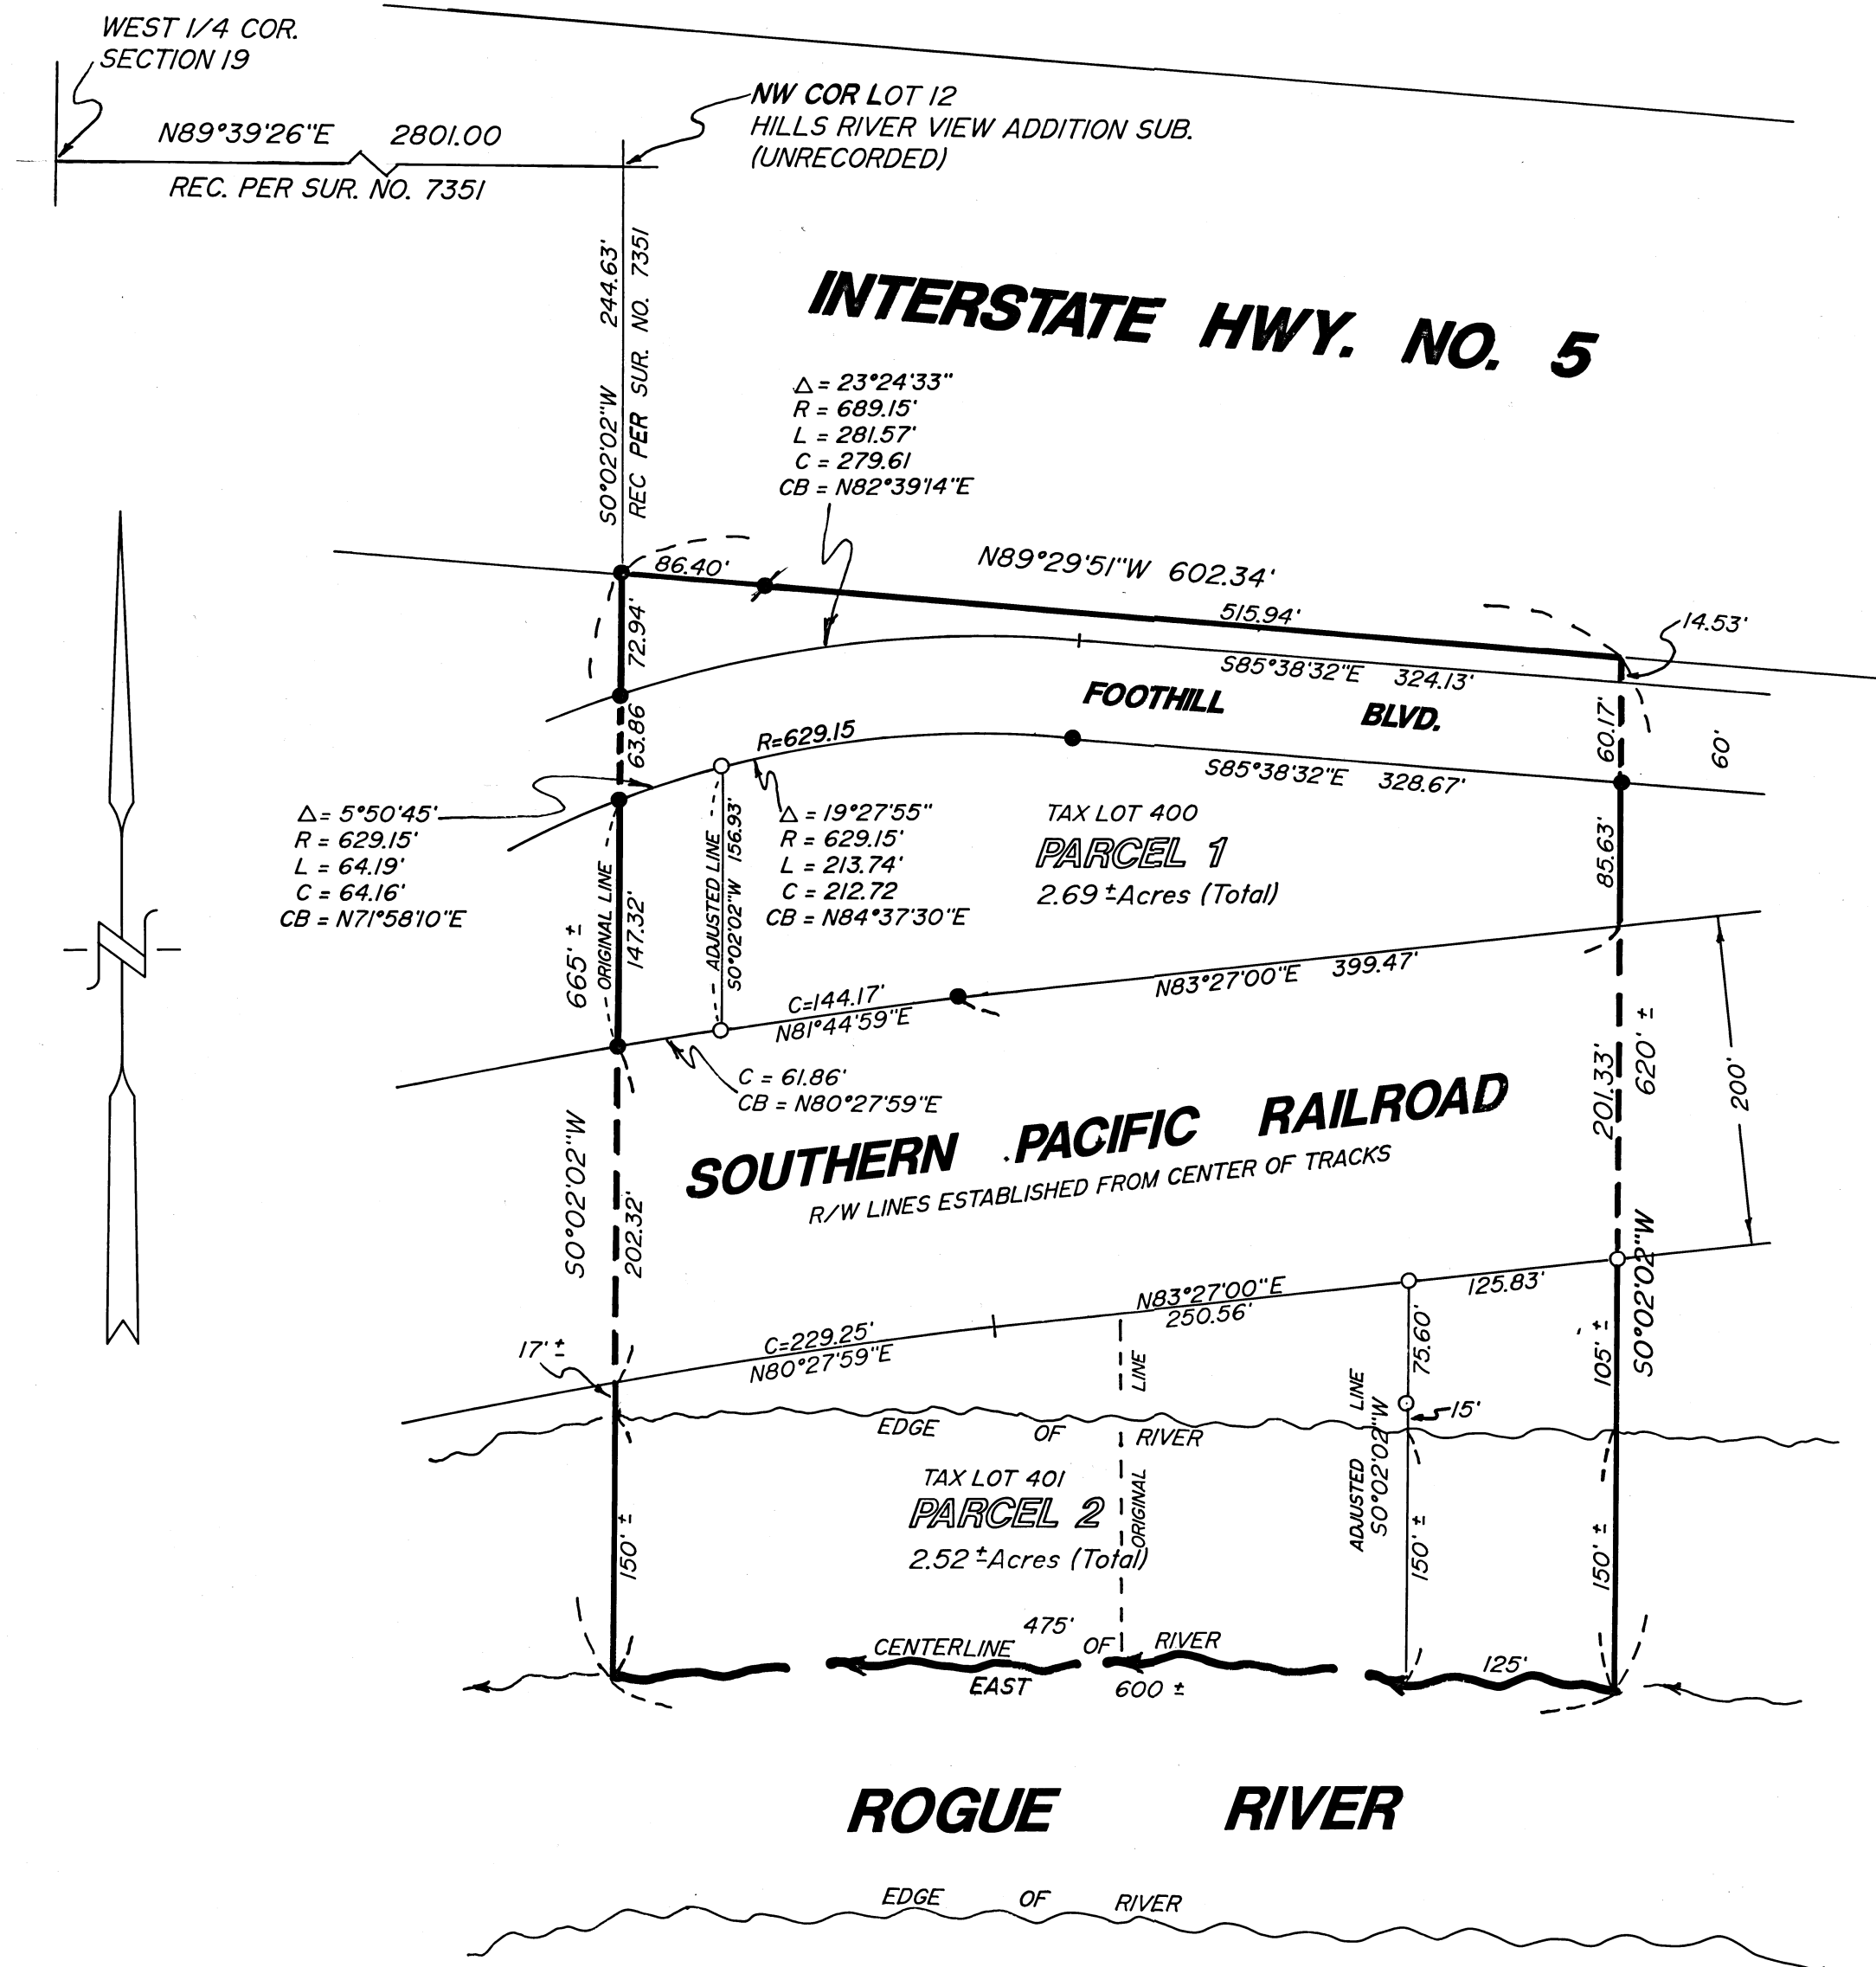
WEST 1/4 COR.
SECTION 19

N89°39'26"E 2801.00
REC. PER SUR. NO. 7351

NW COR LOT 12
HILLS RIVER VIEW ADDITION SUB.
(UNRECORDED)

S0°02'02"W 244.63'
REC PER SUR. NO. 7351

INTERSTATE HWY. NO. 5

$\Delta$ = 23°24'33"
R = 689.15'
L = 281.57'
C = 279.61
CB = N82°39'14"E

86.40'
N89°29'51"W 602.34'
515.94'
14.53'
72.94'
S85°38'32"E 324.13'
FOOTHILL BLVD.
63.86
R=629.15
S85°38'32"E 328.67'
60.17'
60'

$\Delta$ = 5°50'45'
R = 629.15'
L = 64.19'
C = 64.16'
CB = N71°58'10"E

$\Delta$ = 19°27'55"
R = 629.15'
L = 213.74'
C = 212.72
CB = N84°37'30"E

TAX LOT 400
PARCEL 1
2.69 ±Acres (Total)
85.63'

665' ±
ORIGINAL LINE
147.32'
ADJUSTED LINE
S0°02'02"W 156.93'
C=144.17'
N81°44'59"E
N83°27'00"E 399.47'
C = 61.86'
CB = N80°27'59"E

SOUTHERN PACIFIC RAILROAD
R/W LINES ESTABLISHED FROM CENTER OF TRACKS
S0°02'02"W
202.32'
201.33'
620' ±
200'
S0°02'02"W

N83°27'00"E
250.56'
125.83'
C=229.25'
N80°27'59"E
17' ±
LINE
LINE
75.60'
105' ±
15'
EDGE OF RIVER
TAX LOT 401
PARCEL 2
2.52 ±Acres (Total)
ORIGINAL
ADJUSTED
S0°02'02"W
150' ±
150' ±
150' ±
475'
CENTERLINE OF RIVER
EAST
600 ±
125'

ROGUE RIVER

EDGE OF RIVER